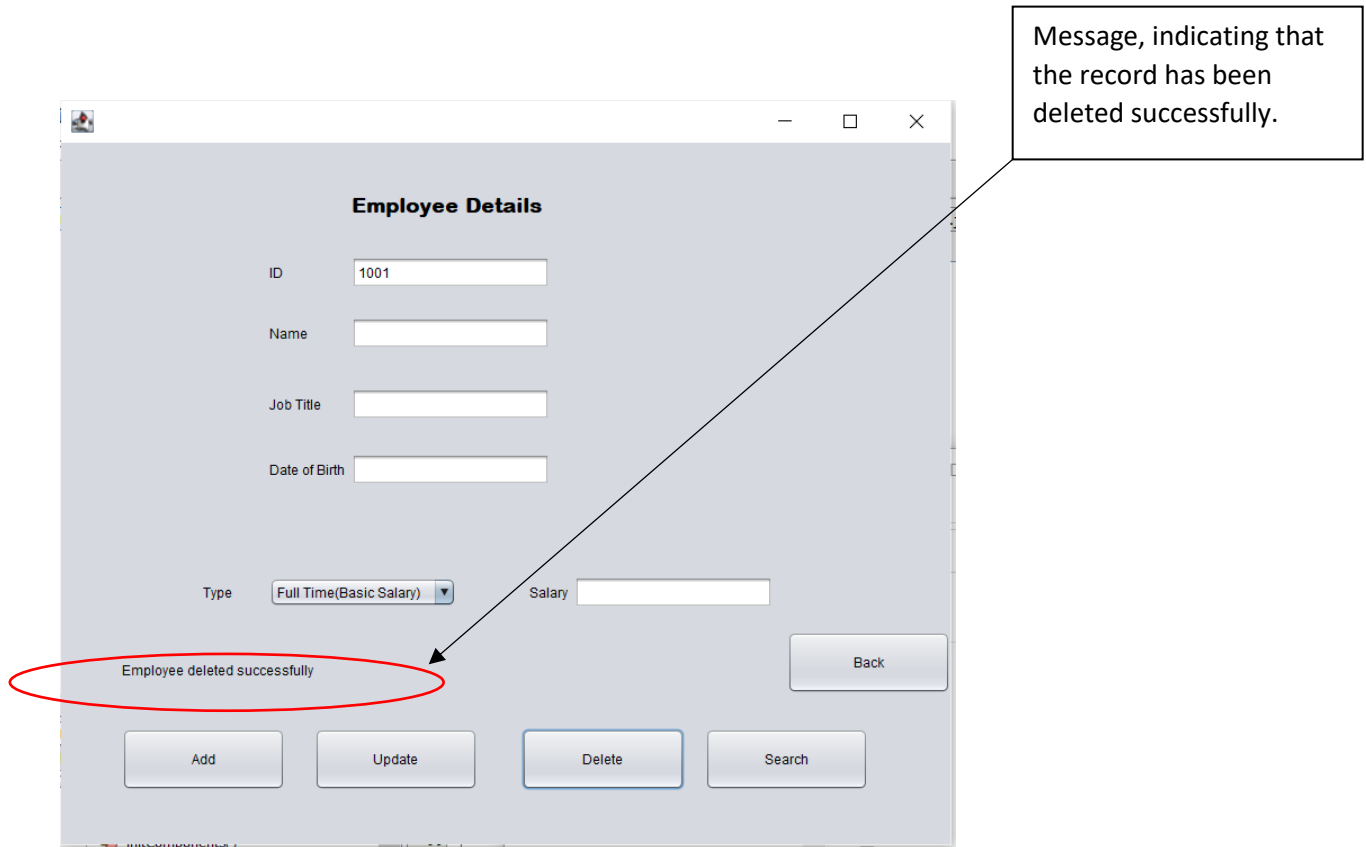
Message, indicating that the record has been deleted successfully.

Employee Details

ID 1001

Name

Job Title

Date of Birth

Type Full Time(Basic Salary)

Salary

Back

Employee deleted successfully

Add

Update

Delete

Search